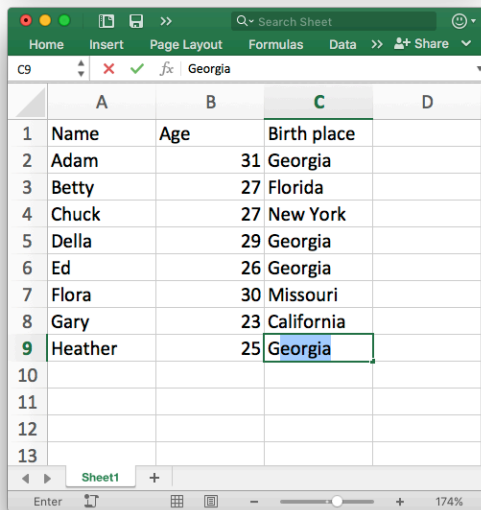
Search Sheet

Home Insert Page Layout Formulas Data >> Share

C9 $fx$ Georgia

|  | A | B | C | D |
|---|---|---|---|---|
| 1 | Name | Age | Birth place |  |
| 2 | Adam | 31 | Georgia |  |
| 3 | Betty | 27 | Florida |  |
| 4 | Chuck | 27 | New York |  |
| 5 | Della | 29 | Georgia |  |
| 6 | Ed | 26 | Georgia |  |
| 7 | Flora | 30 | Missouri |  |
| 8 | Gary | 23 | California |  |
| 9 | Heather | 25 | Georgia |  |
| 10 |  |  |  |  |
| 11 |  |  |  |  |
| 12 |  |  |  |  |
| 13 |  |  |  |  |

Sheet1 +

Enter − + 174%